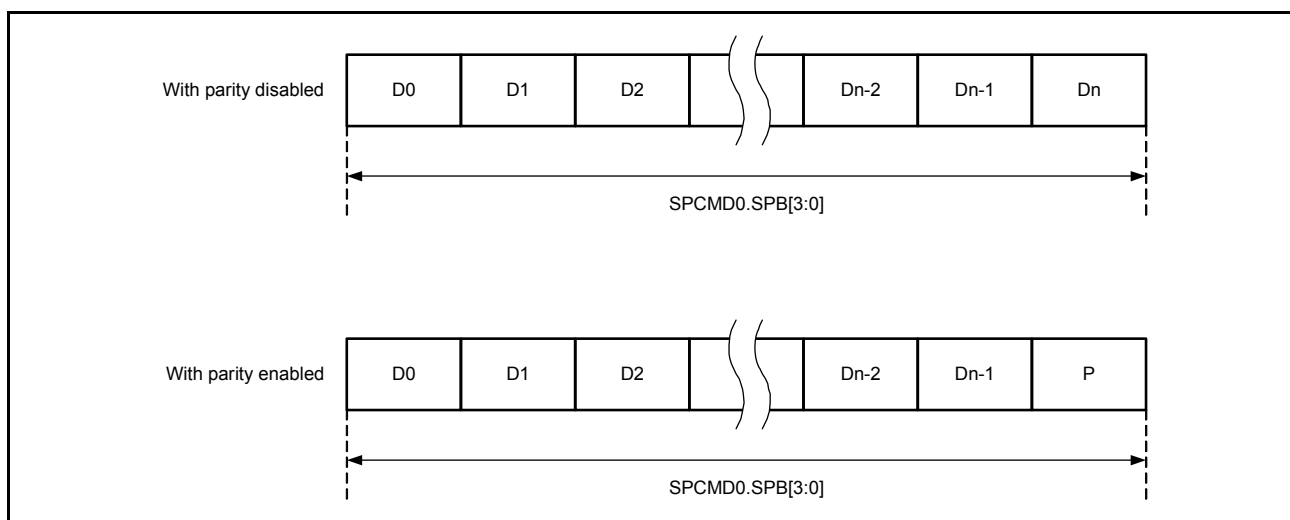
With parity disabled

| D0 | D1 | D2 | | Dn-2 | Dn-1 | Dn |
|---|---|---|---|---|---|---|

SPCMD0.SPB[3:0]

With parity enabled

| D0 | D1 | D2 | | Dn-2 | Dn-1 | P |
|---|---|---|---|---|---|---|

SPCMD0.SPB[3:0]